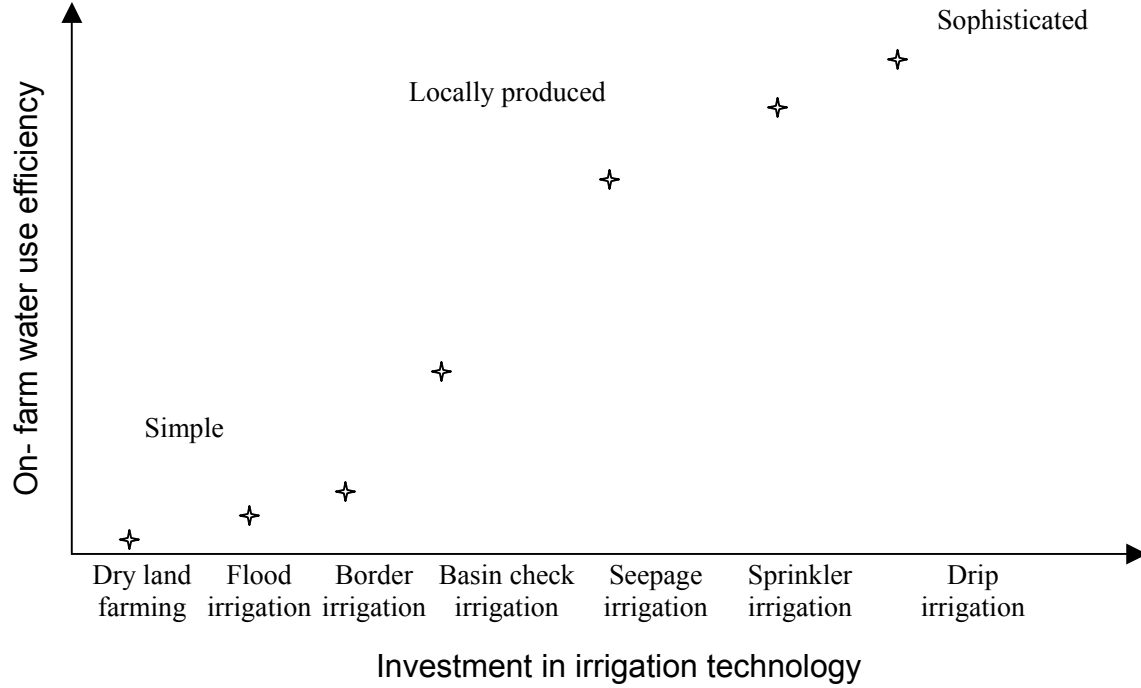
On- farm water use efficiency

Sophisticated

Locally produced

Simple

Dry land farming

Flood irrigation

Border irrigation

Basin check irrigation

Seepage irrigation

Sprinkler irrigation

Drip irrigation

Investment in irrigation technology